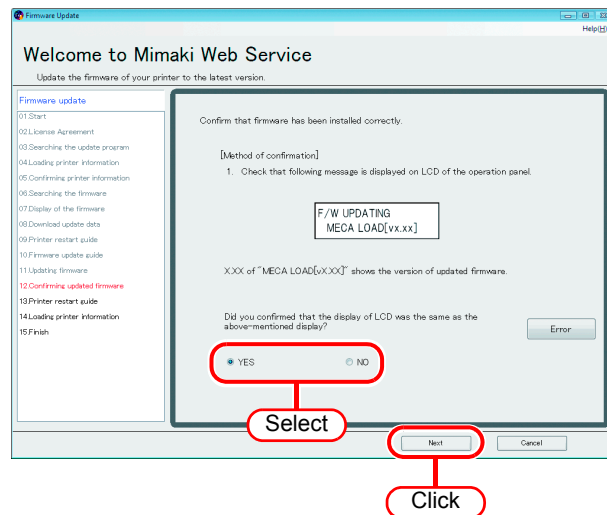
Firmware Update

Help(H)

Welcome to Mimaki Web Service

Update the firmware of your printer to the latest version.

Firmware update
01.Start
02.License Agreement
03.Searching the update program
04.Loading printer information
05.Confirming printer information
06.Searching the firmware
07.Display of the firmware
08.Download update data
09.Printer restart guide
10.Firmware update guide
11.Updating firmware
12.Confirming updated firmware
13.Printer restart guide
14.Loading printer information
15.Finish

Confirm that firmware has been installed correctly.

[Method of confirmation]
1. Check that following message is displayed on LCD of the operation panel.

F/W UPDATING
MECA LOAD[vx.xx]

X.XX of "MECA LOAD[vX.XX]" shows the version of updated firmware.

Did you confirmed that the display of LCD was the same as the above-mentioned display?

Error

YES
NO

Select

Next
Cancel

Click